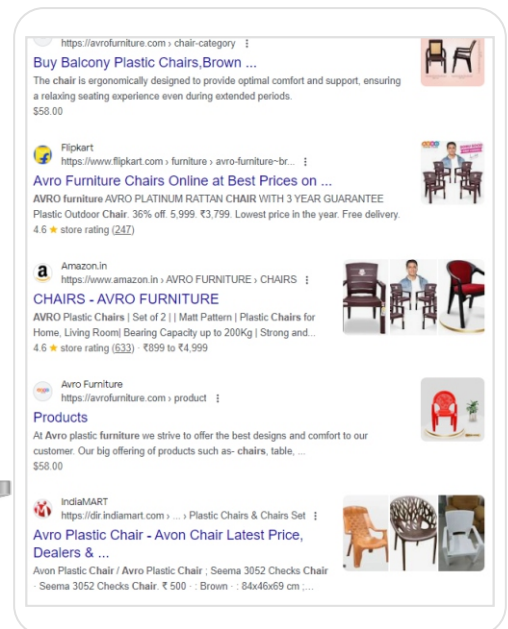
https://avrofurniture.com › chair-category ⋮

Buy Balcony Plastic Chairs,Brown ...

The chair is ergonomically designed to provide optimal comfort and support, ensuring a relaxing seating experience even during extended periods.

$58.00

Flipkart

https://www.flipkart.com › furniture › avro-furniture~br... ⋮

Avro Furniture Chairs Online at Best Prices on ...

AVRO furniture AVRO PLATINUM RATTAN CHAIR WITH 3 YEAR GUARANTEE Plastic Outdoor Chair. 36% off. 5,999. ₹3,799. Lowest price in the year. Free delivery.

4.6 ★ store rating (247)

Amazon.in

https://www.amazon.in › AVRO FURNITURE › CHAIRS ⋮

CHAIRS - AVRO FURNITURE

AVRO Plastic Chairs | Set of 2 | | Matt Pattern | Plastic Chairs for Home, Living Room| Bearing Capacity up to 200Kg | Strong and...

4.6 ★ store rating (633) · ₹899 to ₹4,999

Avro Furniture

https://avrofurniture.com › product ⋮

Products

At Avro plastic furniture we strive to offer the best designs and comfort to our customer. Our big offering of products such as- chairs, table, ...

$58.00

IndiaMART

https://dir.indiamart.com › ... › Plastic Chairs & Chairs Set ⋮

Avro Plastic Chair - Avon Chair Latest Price, Dealers & ...

Avon Plastic Chair / Avro Plastic Chair ; Seema 3052 Checks Chair · Seema 3052 Checks Chair. ₹ 500 · ; Brown · : 84x46x69 cm ;...